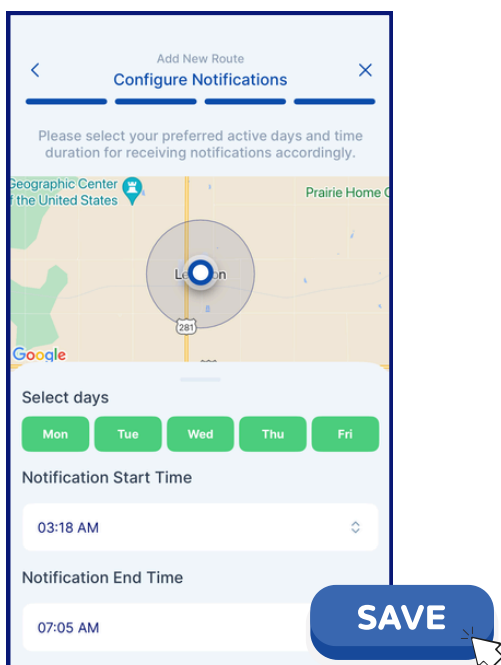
<
Add New Route
Configure Notifications
×

Please select your preferred active days and time duration for receiving notifications accordingly.

Geographic Center of the United States
Prairie Home C
Le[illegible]n
281
Google

Select days

Mon
Tue
Wed
Thu
Fri

Notification Start Time

03:18 AM

Notification End Time

07:05 AM

SAVE